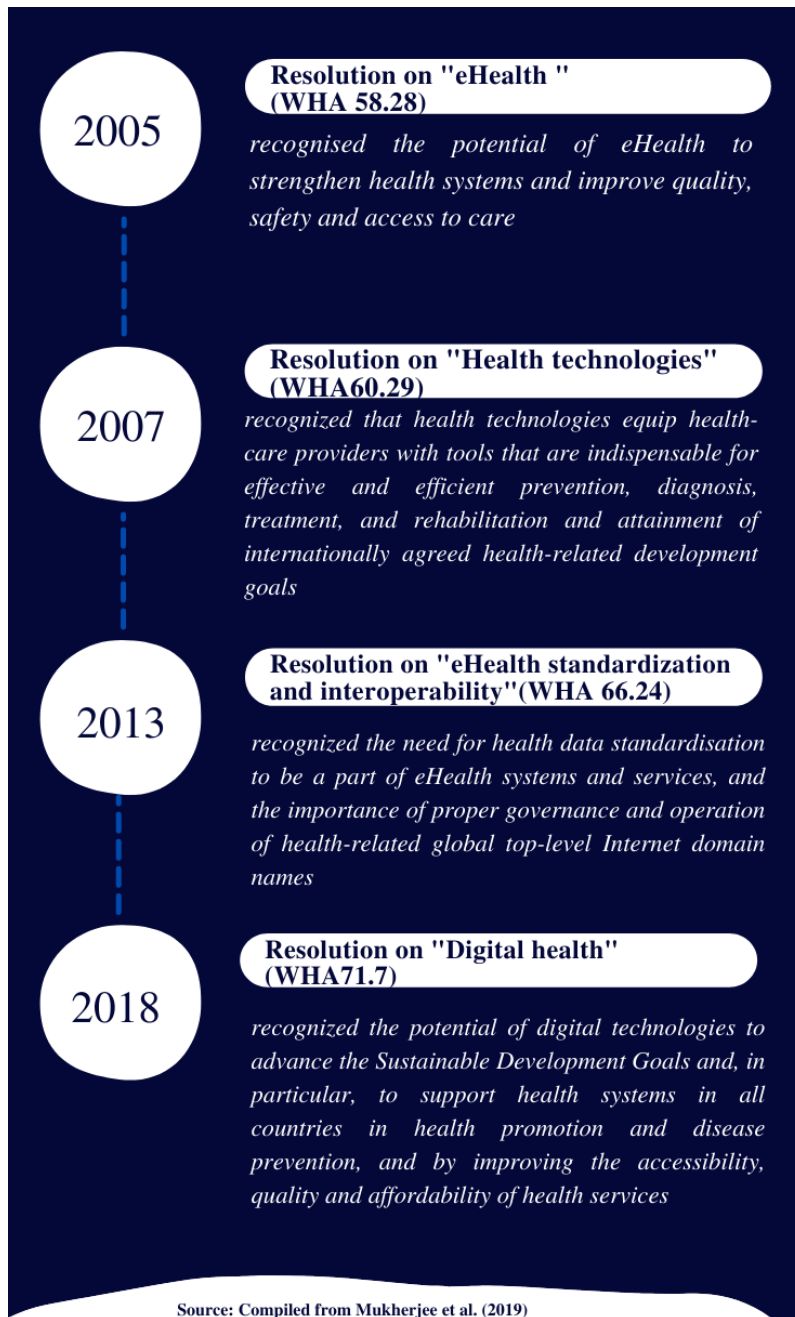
2005

Resolution on "eHealth "
(WHA 58.28)

recognised the potential of eHealth to strengthen health systems and improve quality, safety and access to care

2007

Resolution on "Health technologies"
(WHA60.29)

recognized that health technologies equip health-care providers with tools that are indispensable for effective and efficient prevention, diagnosis, treatment, and rehabilitation and attainment of internationally agreed health-related development goals

2013

Resolution on "eHealth standardization and interoperability"(WHA 66.24)

recognized the need for health data standardisation to be a part of eHealth systems and services, and the importance of proper governance and operation of health-related global top-level Internet domain names

2018

Resolution on "Digital health"
(WHA71.7)

recognized the potential of digital technologies to advance the Sustainable Development Goals and, in particular, to support health systems in all countries in health promotion and disease prevention, and by improving the accessibility, quality and affordability of health services

Source: Compiled from Mukherjee et al. (2019)